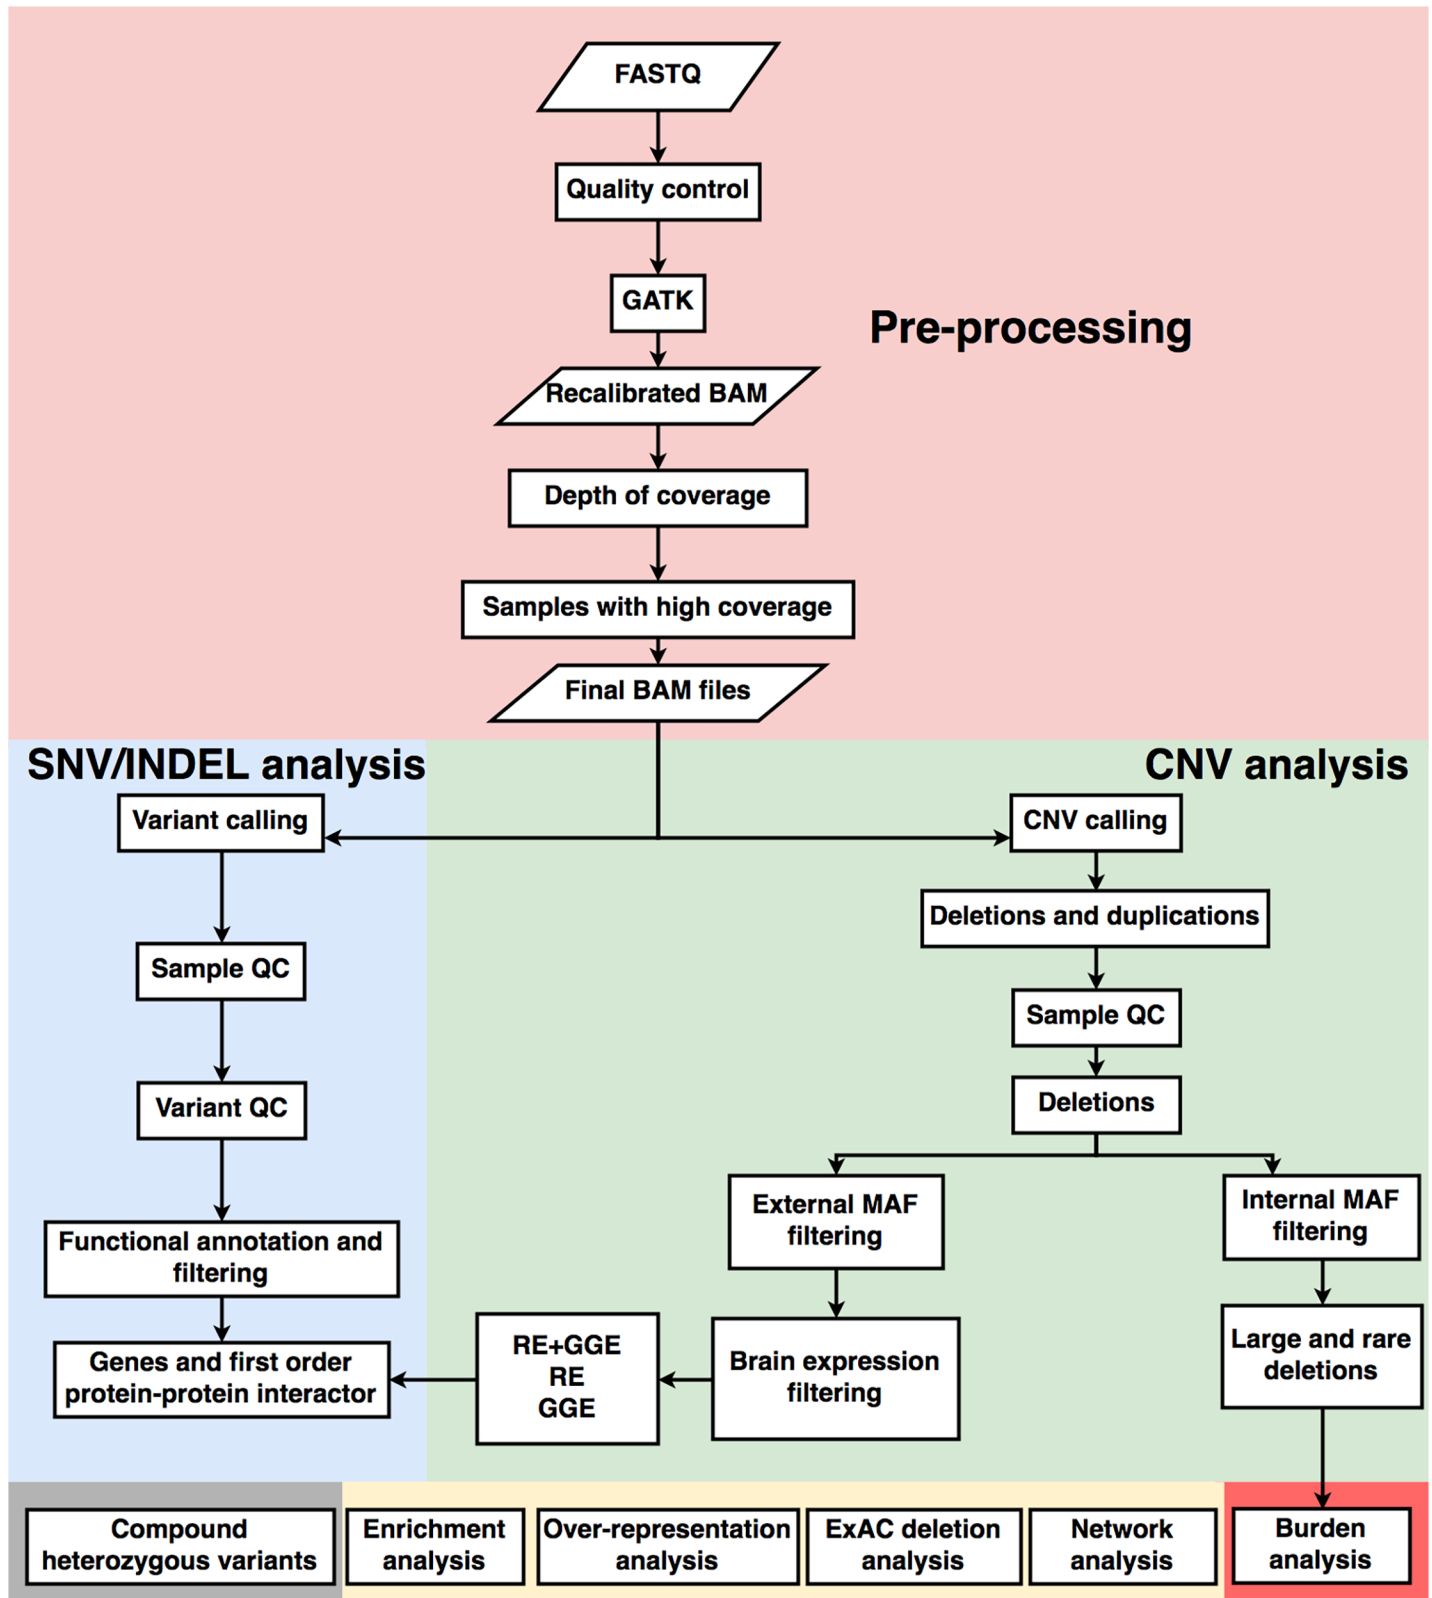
FASTQ

Quality control

GATK

Pre-processing

Recalibrated BAM

Depth of coverage

Samples with high coverage

Final BAM files

SNV/INDEL analysis

CNV analysis

Variant calling

CNV calling

Deletions and duplications

Sample QC

Sample QC

Variant QC

Deletions

External MAF filtering

Internal MAF filtering

Functional annotation and filtering

Genes and first order protein-protein interactor

RE+GGE
RE
GGE

Brain expression filtering

Large and rare deletions

Compound heterozygous variants

Enrichment analysis

Over-representation analysis

ExAC deletion analysis

Network analysis

Burden analysis